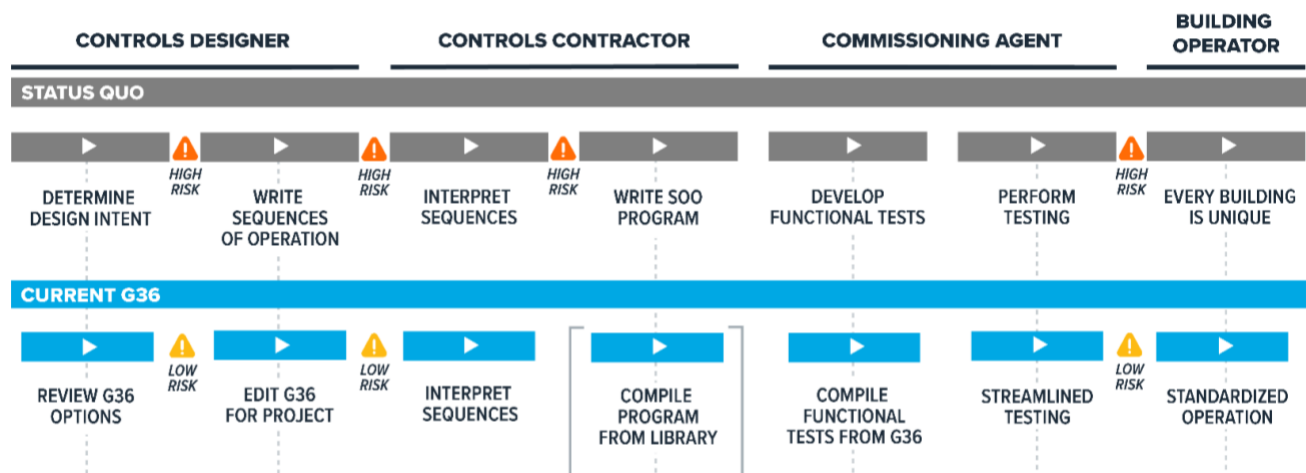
CONTROLS DESIGNER

CONTROLS CONTRACTOR

COMMISSIONING AGENT

BUILDING OPERATOR

STATUS QUO

DETERMINE DESIGN INTENT

HIGH RISK

WRITE SEQUENCES OF OPERATION

HIGH RISK

INTERPRET SEQUENCES

HIGH RISK

WRITE SOO PROGRAM

DEVELOP FUNCTIONAL TESTS

PERFORM TESTING

HIGH RISK

EVERY BUILDING IS UNIQUE

CURRENT G36

REVIEW G36 OPTIONS

LOW RISK

EDIT G36 FOR PROJECT

LOW RISK

INTERPRET SEQUENCES

COMPILE PROGRAM FROM LIBRARY

COMPILE FUNCTIONAL TESTS FROM G36

STREAMLINED TESTING

LOW RISK

STANDARDIZED OPERATION